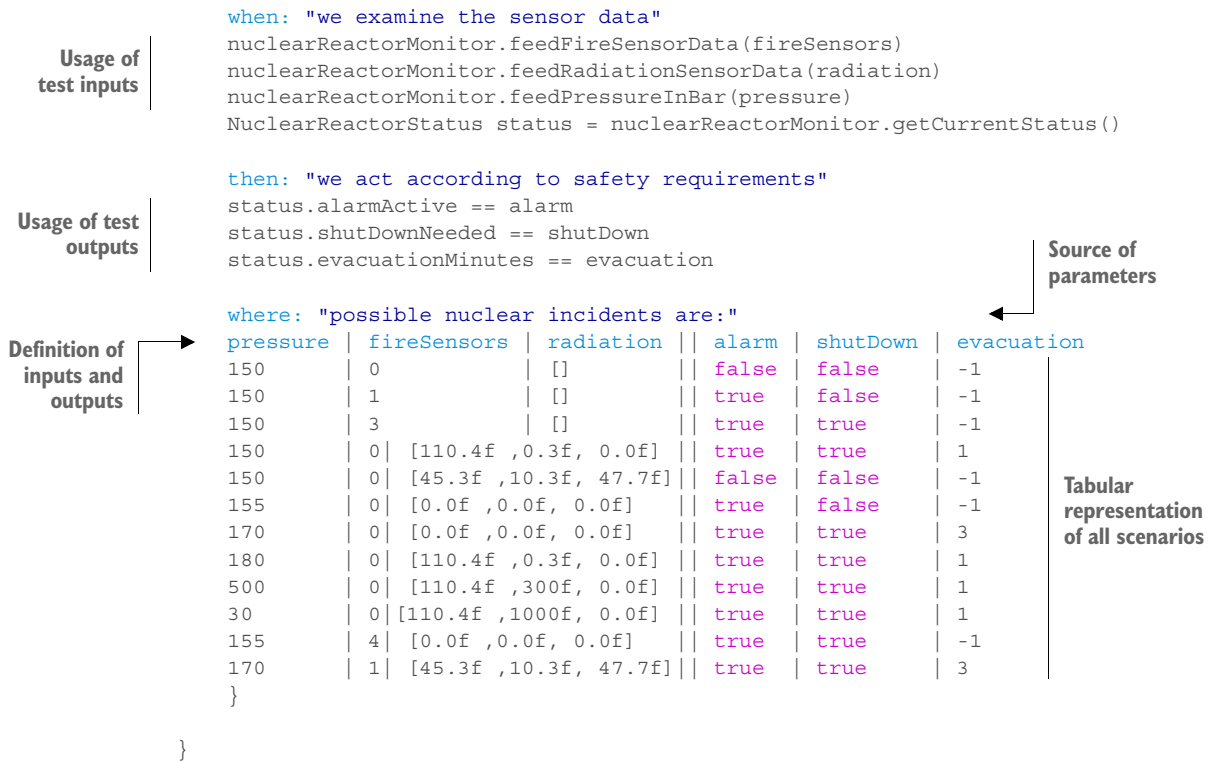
when: "we examine the sensor data"
nuclearReactorMonitor.feedFireSensorData(fireSensors)
nuclearReactorMonitor.feedRadiationSensorData(radiation)
nuclearReactorMonitor.feedPressureInBar(pressure)
NuclearReactorStatus status = nuclearReactorMonitor.getCurrentStatus()

Usage of test inputs

then: "we act according to safety requirements"
status.alarmActive == alarm
status.shutDownNeeded == shutDown
status.evacuationMinutes == evacuation

Usage of test outputs

Source of parameters

where: "possible nuclear incidents are:"

Definition of inputs and outputs

pressure | fireSensors | radiation || alarm | shutDown | evacuation
150 | 0 | [] || false | false | -1
150 | 1 | [] || true | false | -1
150 | 3 | [] || true | true | -1
150 | 0| [110.4f ,0.3f, 0.0f] || true | true | 1
150 | 0| [45.3f ,10.3f, 47.7f]|| false | false | -1
155 | 0| [0.0f ,0.0f, 0.0f] || true | false | -1
170 | 0| [0.0f ,0.0f, 0.0f] || true | true | 3
180 | 0| [110.4f ,0.3f, 0.0f] || true | true | 1
500 | 0| [110.4f ,300f, 0.0f] || true | true | 1
30 | 0|[110.4f ,1000f, 0.0f] || true | true | 1
155 | 4| [0.0f ,0.0f, 0.0f] || true | true | -1
170 | 1| [45.3f ,10.3f, 47.7f]|| true | true | 3
}

Tabular representation of all scenarios

}